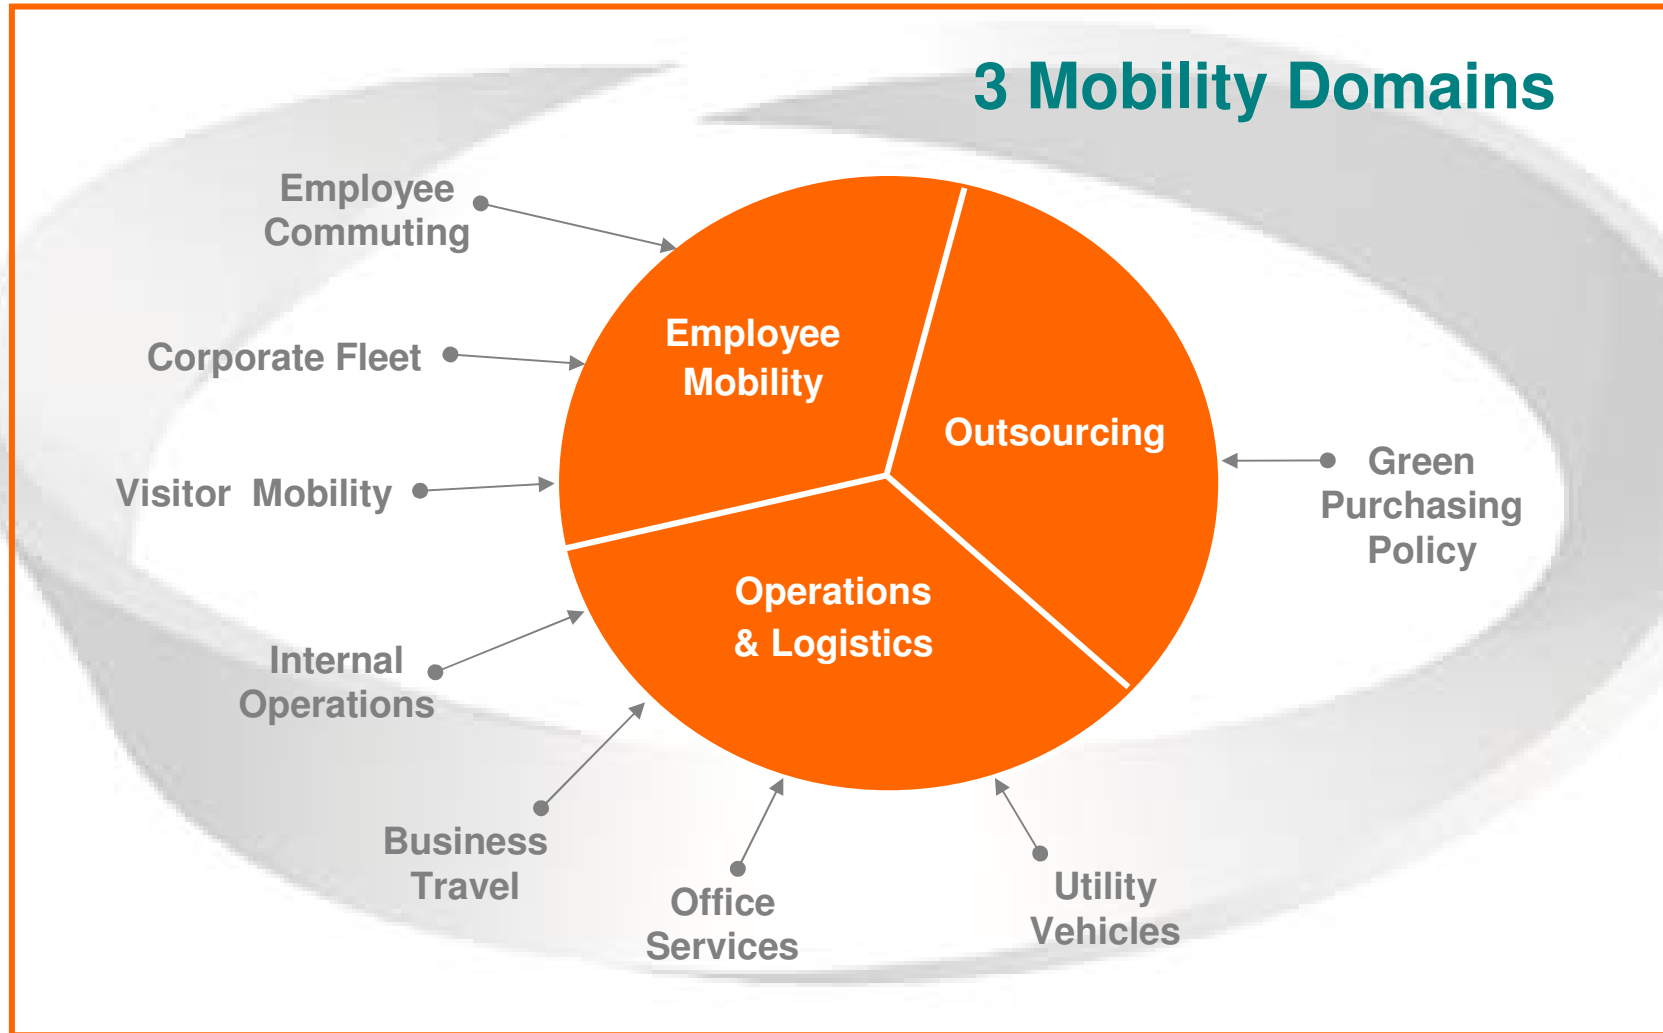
3 Mobility Domains

Employee Commuting

Corporate Fleet

Visitor Mobility

Internal Operations

Business Travel

Office Services

Utility Vehicles

Green Purchasing Policy

Employee Mobility

Outsourcing

Operations & Logistics